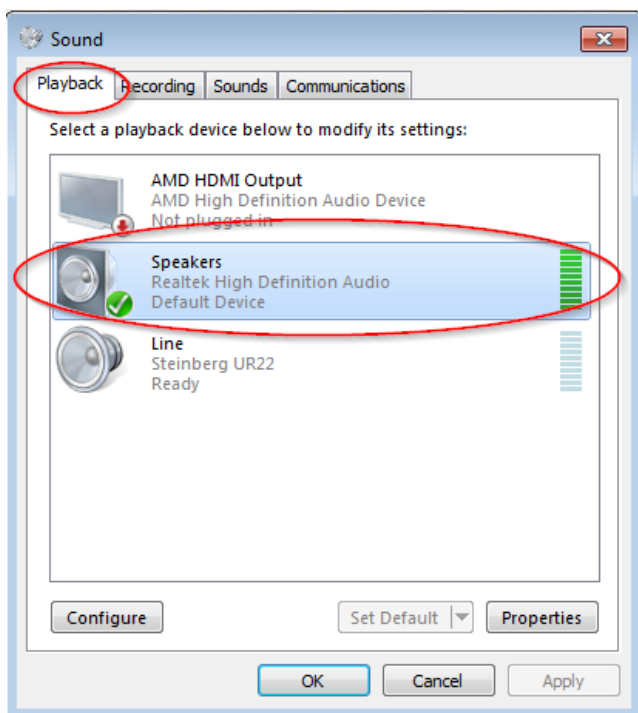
Sound

Playback | Recording | Sounds | Communications

Select a playback device below to modify its settings:

AMD HDMI Output
AMD High Definition Audio Device
Not plugged in

Speakers
Realtek High Definition Audio
Default Device

Line
Steinberg UR22
Ready

Configure

Set Default

Properties

OK

Cancel

Apply